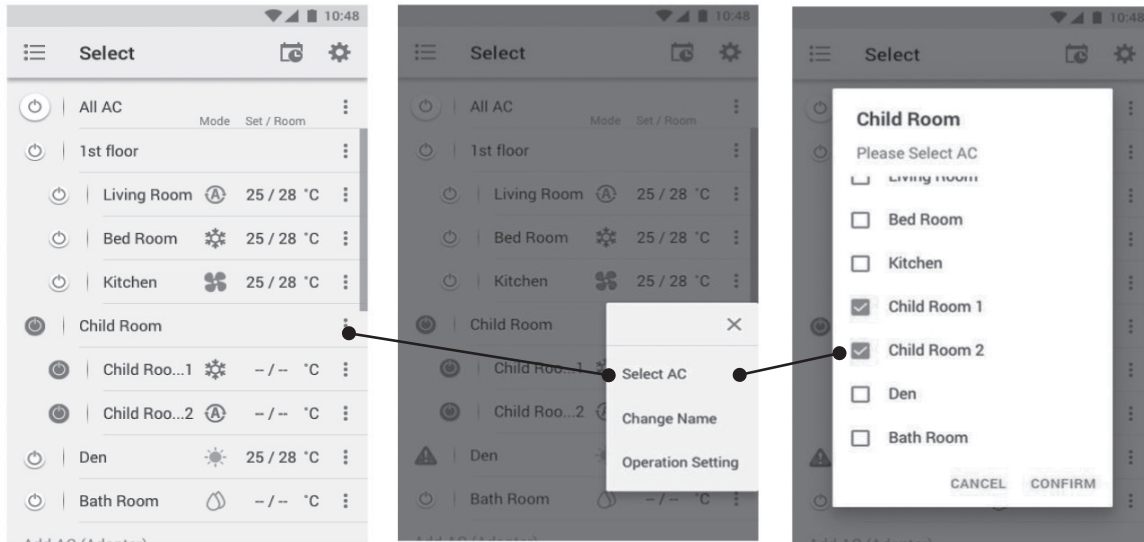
10:48

Select

All AC
Mode Set / Room

1st floor

Living Room 25 / 28 °C

Bed Room 25 / 28 °C

Kitchen 25 / 28 °C

Child Room

Child Roo...1 – / – °C

Child Roo...2 – / – °C

Den 25 / 28 °C

Bath Room – / – °C

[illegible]

10:48

Select

All AC
Mode Set / Room

1st floor

Living Room 25 / 28 °C

Bed Room 25 / 28 °C

Kitchen 25 / 28 °C

Child Room

Child Roo...1

Child Roo...2

Den

Bath Room – / – °C

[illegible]

×

Select AC

Change Name

Operation Setting

10:48

Select

Child Room

Please Select AC

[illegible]

Bed Room

Kitchen

Child Room 1

Child Room 2

Den

Bath Room

CANCEL CONFIRM

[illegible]